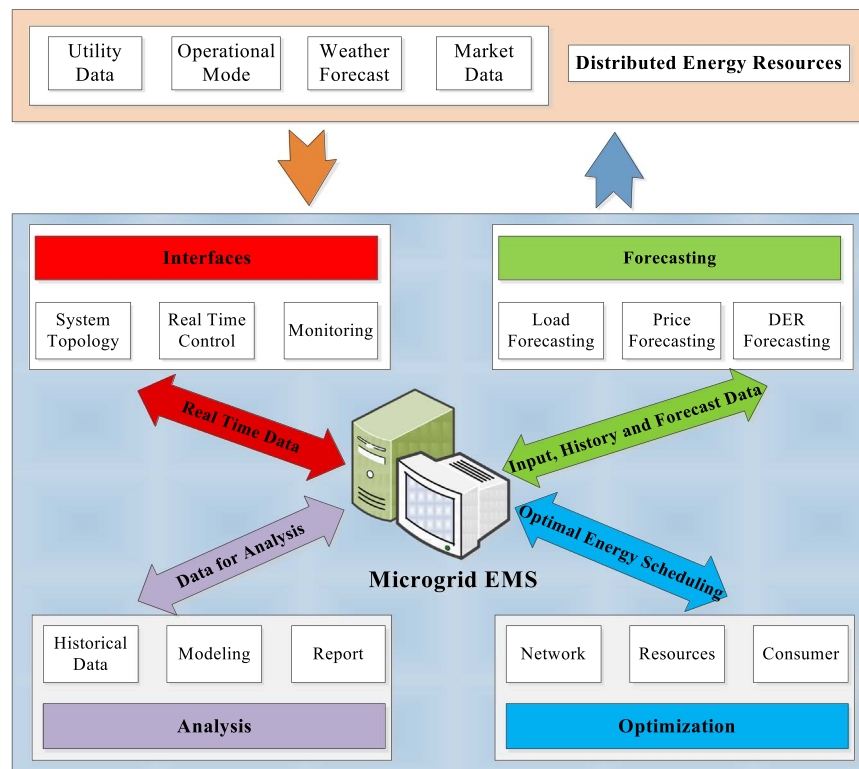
Utility Data

Operational Mode

Weather Forecast

Market Data

Distributed Energy Resources

Interfaces

System Topology

Real Time Control

Monitoring

Forecasting

Load Forecasting

Price Forecasting

DER Forecasting

Real Time Data

Input, History and Forecast Data

Optimal Energy Scheduling

Data for Analysis

Microgrid EMS

Historical Data

Modeling

Report

Analysis

Network

Resources

Consumer

Optimization